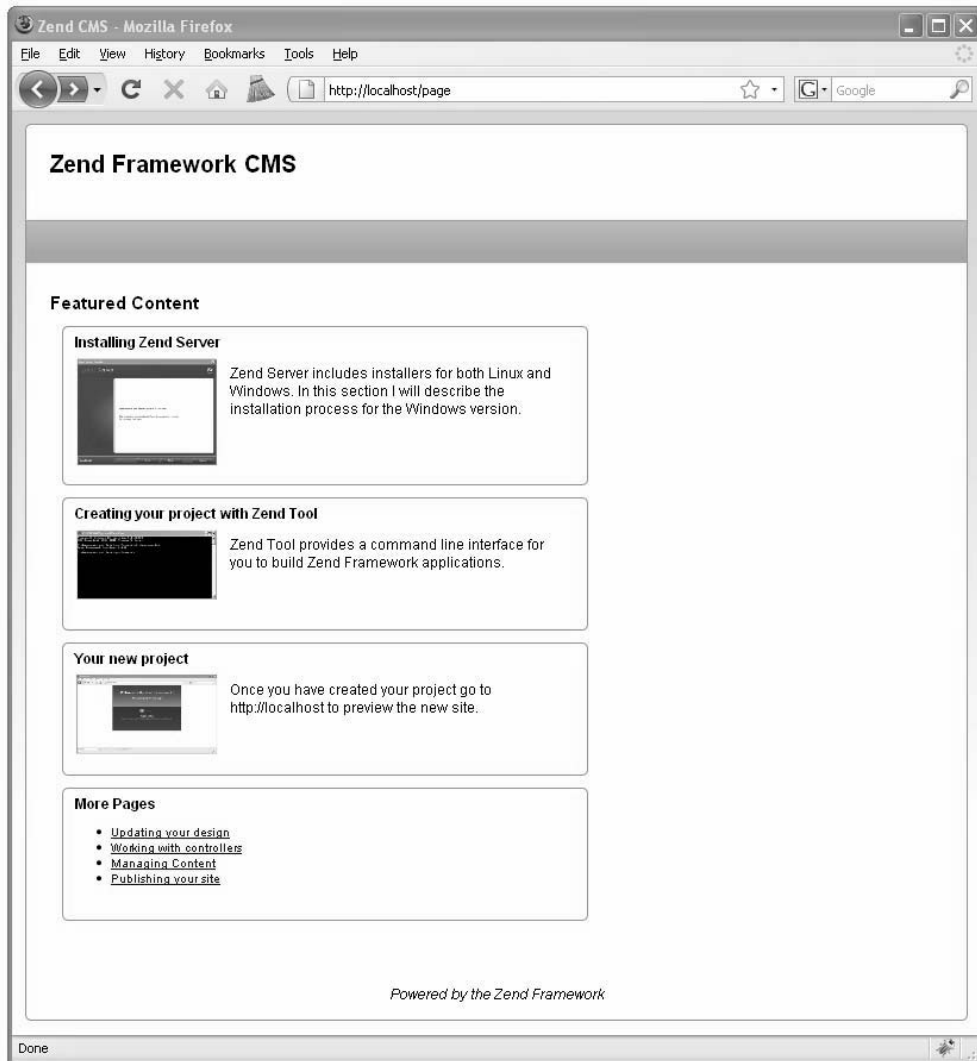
Zend CMS - Mozilla Firefox

File Edit View History Bookmarks Tools Help

http://localhost/page

Google

Zend Framework CMS

Featured Content

Installing Zend Server

Zend Server includes installers for both Linux and Windows. In this section I will describe the installation process for the Windows version.

Creating your project with Zend Tool

Zend Tool provides a command line interface for you to build Zend Framework applications.

Your new project

Once you have created your project go to http://localhost to preview the new site.

More Pages

- Updating your design
- Working with controllers
- Managing Content
- Publishing your site

Powered by the Zend Framework

Done